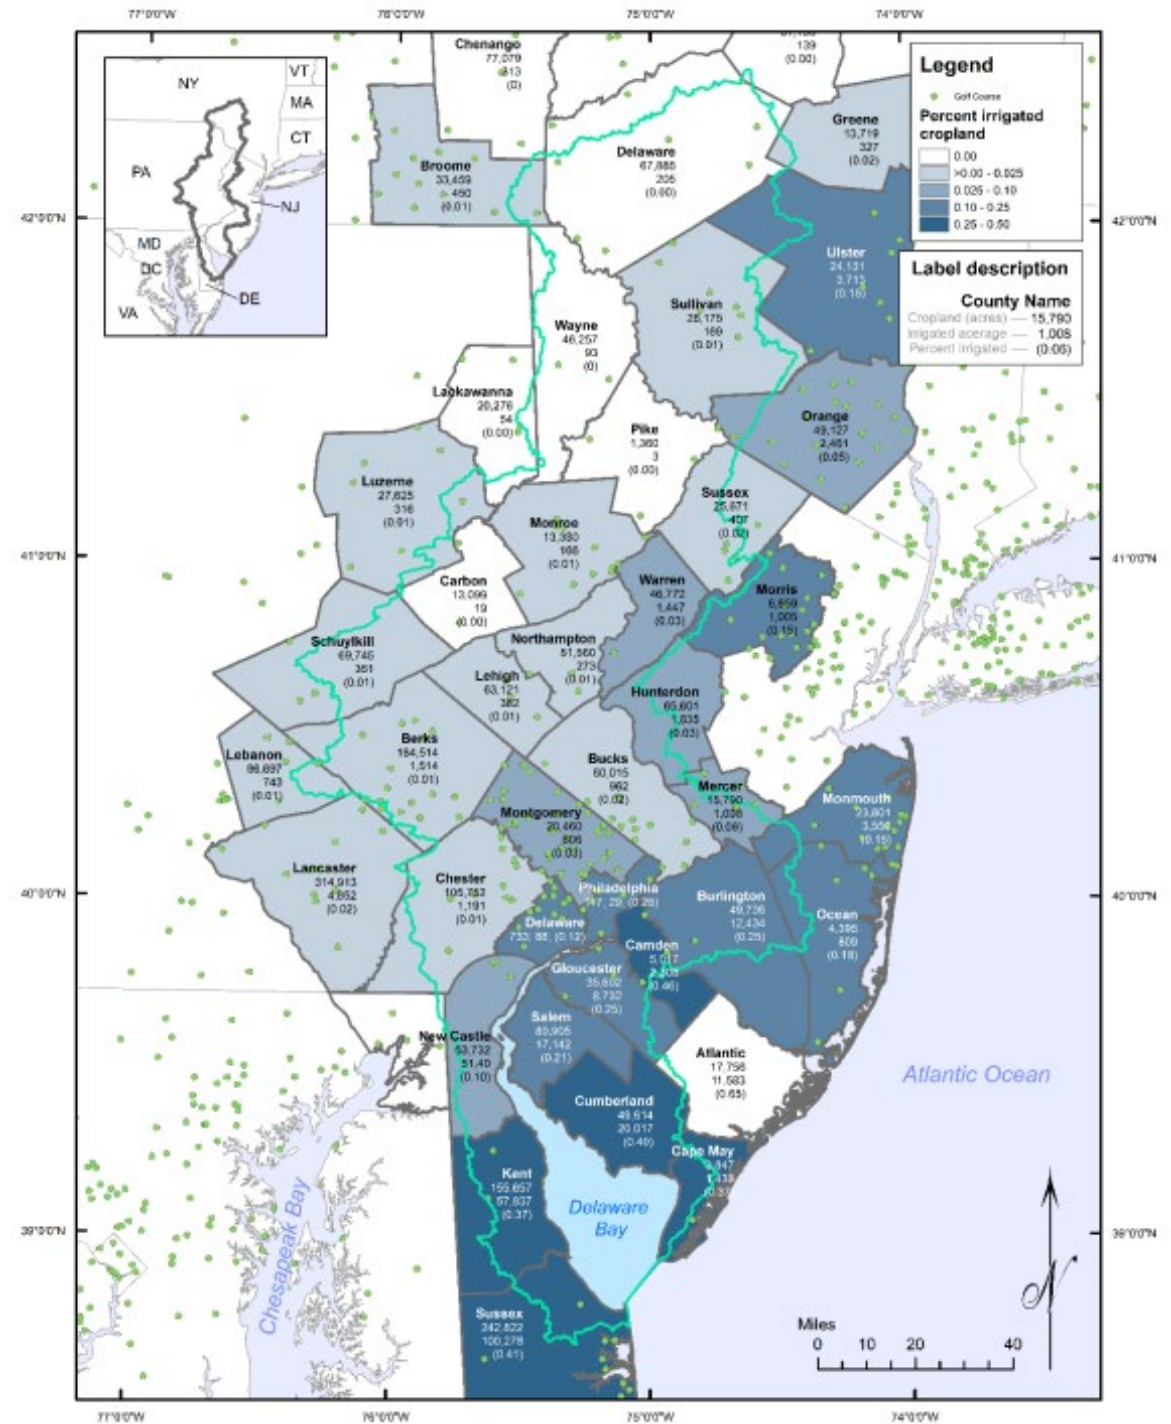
77°0'0"W 76°0'0"W 75°0'0"W 74°0'0"W

42°0'0"N 41°0'0"N 40°0'0"N 39°0'0"N

NY VT MA CT PA NJ MD DC DE VA

Legend
Golf Course
Percent irrigated cropland
0.00
>0.00 - 0.025
0.025 - 0.10
0.10 - 0.25
0.25 - 0.50

Label description
County Name
Cropland (acres) — 15,790
Irrigated acerage — 1,008
Percent irrigated — (0.06)

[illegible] 139 (0.00)

Chenango 77,079 313 (0)

Broome 33,459 450 (0.01)

Delaware 67,885 206 (0.00)

Greene 13,719 327 (0.02)

Ulster 24,131 3,713 (0.15)

Sullivan 25,175 169 (0.01)

Wayne 46,257 93 (0)

Lackawanna 20,276 54 (0.00)

Pike 1,360 3 (0.00)

Orange 49,127 2,461 (0.05)

Luzerne 27,625 316 (0.01)

Monroe 13,380 166 (0.01)

Sussex 20,671 407 (0.02)

Carbon 13,099 19 (0.00)

Warren 46,772 1,447 (0.03)

Morris 6,659 1,005 (0.15)

Schuylkill 69,745 351 (0.01)

Northampton 51,560 273 (0.01)

Lehigh 63,121 382 (0.01)

Hunterdon 65,601 1,035 (0.03)

Lebanon 86,697 743 (0.01)

Berks 154,514 1,514 (0.01)

Bucks 60,015 962 (0.02)

Mercer 15,790 1,008 (0.06)

Monmouth 23,801 3,556 (0.15)

Montgomery 20,460 606 (0.03)

Lancaster 314,913 4,852 (0.02)

Chester 105,782 1,191 (0.01)

Philadelphia 147, 29, (0.20)

Burlington 49,736 12,434 (0.25)

Delaware 733, 88, (0.12)

Camden 5,017 2,305 (0.46)

Ocean 4,396 809 (0.18)

Gloucester 35,602 8,732 (0.25)

Salem 80,905 17,142 (0.21)

New Castle 53,732 51,40 (0.10)

Atlantic 17,756 11,583 (0.65)

Atlantic Ocean

Cumberland 49,614 20,017 (0.40)

Cape May 3,347 1,438 (0.3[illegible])

Kent 155,657 57,837 (0.37)

Delaware Bay

Chesapeake Bay

Sussex 242,822 100,278 (0.41)

Miles
0 10 20 40

N